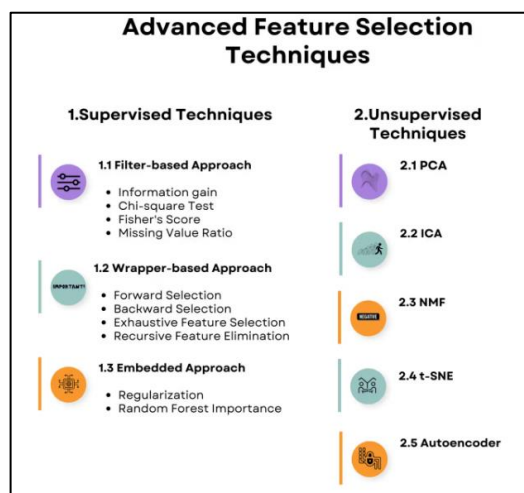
Advanced Feature Selection Techniques

1.Supervised Techniques

1.1 Filter-based Approach

• Information gain
• Chi-square Test
• Fisher's Score
• Missing Value Ratio

IMPORTANT!

1.2 Wrapper-based Approach

• Forward Selection
• Backward Selection
• Exhaustive Feature Selection
• Recursive Feature Elimination

1.3 Embedded Approach

• Regularization
• Random Forest Importance

2.Unsupervised Techniques

2.1 PCA

2.2 ICA

NEGATIVE

2.3 NMF

2.4 t-SNE

2.5 Autoencoder